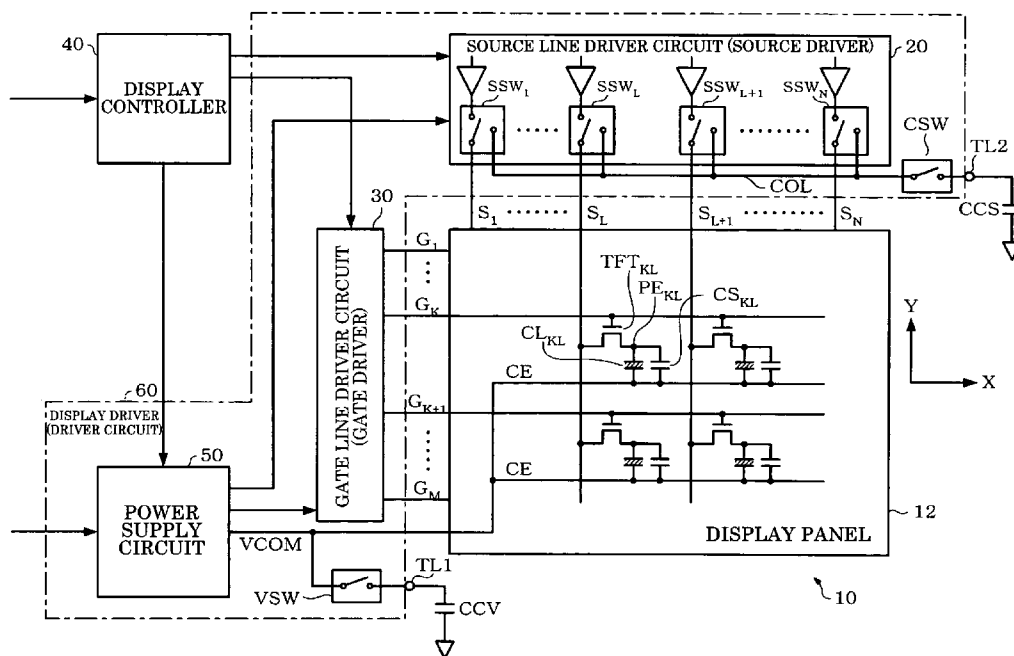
40
DISPLAY CONTROLLER
SOURCE LINE DRIVER CIRCUIT (SOURCE DRIVER)
20
$SSW_1$
$SSW_L$
$SSW_{L+1}$
$SSW_N$
CSW
TL2
COL
CCS
30
$S_1$
$S_L$
$S_{L+1}$
$S_N$
GATE LINE DRIVER CIRCUIT (GATE DRIVER)
$G_1$
$G_K$
$TFT_{KL}$
$PE_{KL}$
$CS_{KL}$
$CL_{KL}$
Y
X
CE
60
DISPLAY DRIVER (DRIVER CIRCUIT)
$G_{K+1}$
50
CE
$G_M$
POWER SUPPLY CIRCUIT
12
VCOM
DISPLAY PANEL
VSW
TL1
CCV
10